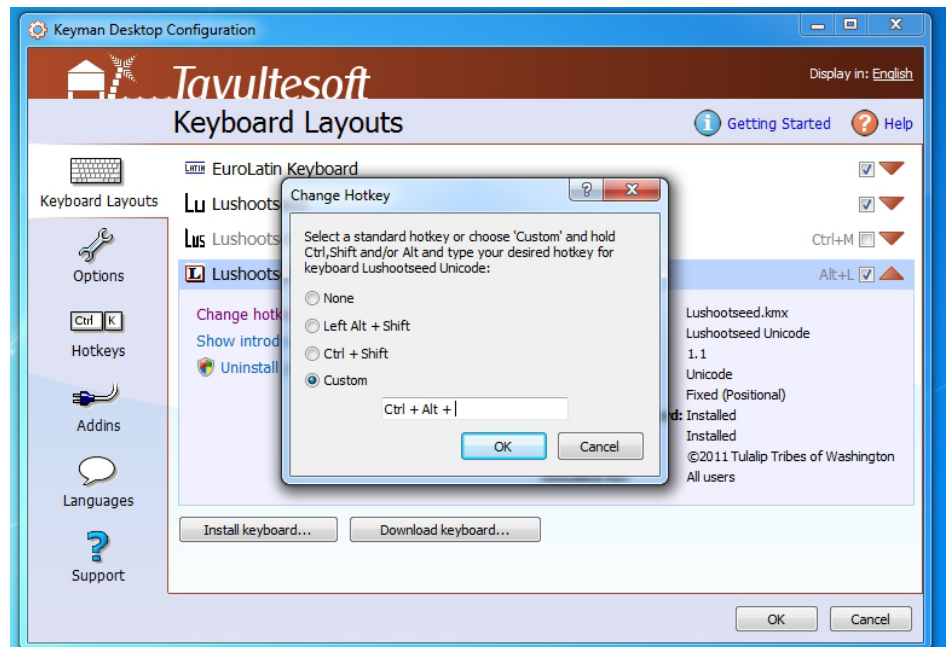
Keyman Desktop Configuration

Tavultesoft

Display in: English

Keyboard Layouts

Getting Started

Help

Keyboard Layouts

Options

Ctrl K

Hotkeys

Addins

Languages

Support

LATIN EuroLatin Keyboard

Lu Lushoots

Lus Lushoots

Ctrl+M

L Lushoots

Alt+L

Change hotk

Show introd

Uninstall

Lushootseed.kmx

Lushootseed Unicode

1.1

Unicode

Fixed (Positional)

d: Installed

Installed

©2011 Tulalip Tribes of Washington

All users

Install keyboard...

Download keyboard...

OK

Cancel

Change Hotkey

Select a standard hotkey or choose 'Custom' and hold Ctrl,Shift and/or Alt and type your desired hotkey for keyboard Lushootseed Unicode:

None

Left Alt + Shift

Ctrl + Shift

Custom

Ctrl + Alt +

OK

Cancel